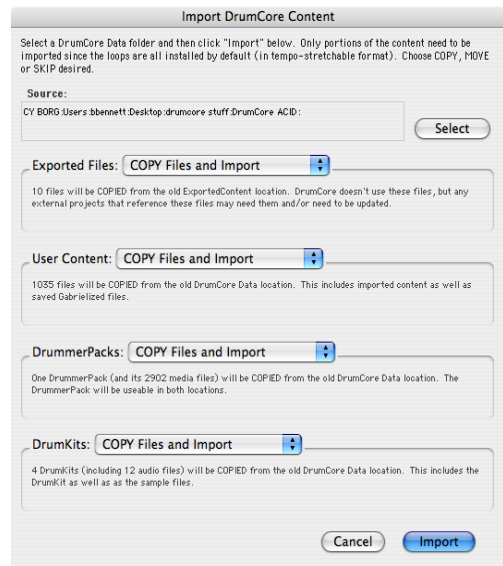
Import DrumCore Content

Select a DrumCore Data folder and then click "Import" below. Only portions of the content need to be imported since the loops are all installed by default (in tempo-stretchable format). Choose COPY, MOVE or SKIP desired.

Source:

CY BORG:Users:bbennett:Desktop:drumcore stuff:DrumCore ACID:

Select

Exported Files: COPY Files and Import

10 files will be COPIED from the old ExportedContent location. DrumCore doesn't use these files, but any external projects that reference these files may need them and/or need to be updated.

User Content: COPY Files and Import

1035 files will be COPIED from the old DrumCore Data location. This includes imported content as well as saved Gabrielized files.

DrummerPacks: COPY Files and Import

One DrummerPack (and its 2902 media files) will be COPIED from the old DrumCore Data location. The DrummerPack will be useable in both locations.

DrumKits: COPY Files and Import

4 DrumKits (including 12 audio files) will be COPIED from the old DrumCore Data location. This includes the DrumKit as well as as the sample files.

Cancel

Import